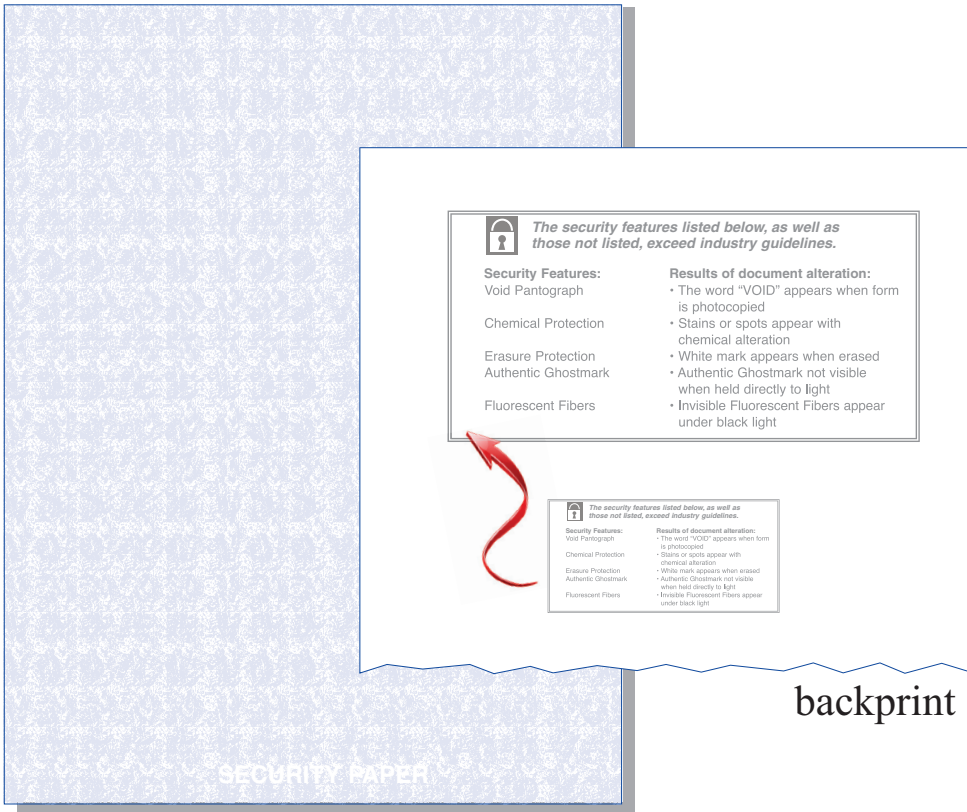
The security features listed below, as well as those not listed, exceed industry guidelines.

| Security Features: | Results of document alteration: |
|---|---|
| Void Pantograph | • The word "VOID" appears when form is photocopied |
| Chemical Protection | • Stains or spots appear with chemical alteration |
| Erasure Protection | • White mark appears when erased |
| Authentic Ghostmark | • Authentic Ghostmark not visible when held directly to light |
| Fluorescent Fibers | • Invisible Fluorescent Fibers appear under black light |

The security features listed below, as well as those not listed, exceed industry guidelines.

| Security Features: | Results of document alteration: |
|---|---|
| Void Pantograph | • The word "VOID" appears when form is photocopied |
| Chemical Protection | • Stains or spots appear with chemical alteration |
| Erasure Protection | • White mark appears when erased |
| Authentic Ghostmark | • Authentic Ghostmark not visible when held directly to light |
| Fluorescent Fibers | • Invisible Fluorescent Fibers appear under black light |

backprint

SECURITY PAPER